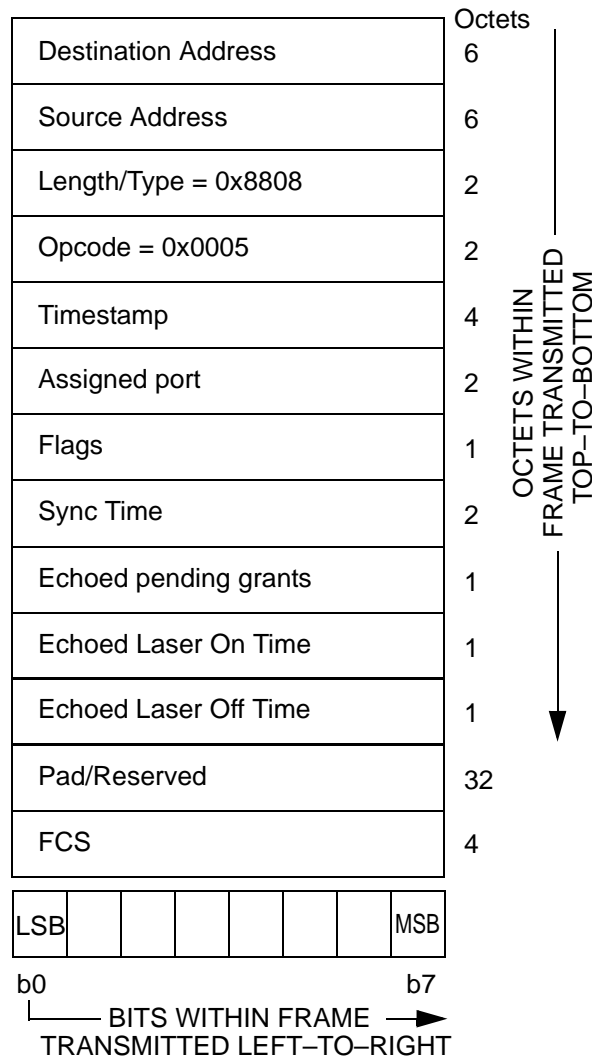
| | Octets |
|---|---|
| Destination Address | 6 |
| Source Address | 6 |
| Length/Type = 0x8808 | 2 |
| Opcode = 0x0005 | 2 |
| Timestamp | 4 |
| Assigned port | 2 |
| Flags | 1 |
| Sync Time | 2 |
| Echoed pending grants | 1 |
| Echoed Laser On Time | 1 |
| Echoed Laser Off Time | 1 |
| Pad/Reserved | 32 |
| FCS | 4 |

OCTETS WITHIN FRAME TRANSMITTED TOP–TO–BOTTOM

| LSB | | | | | | | MSB |
|---|---|---|---|---|---|---|---|

b0 b7

BITS WITHIN FRAME TRANSMITTED LEFT–TO–RIGHT